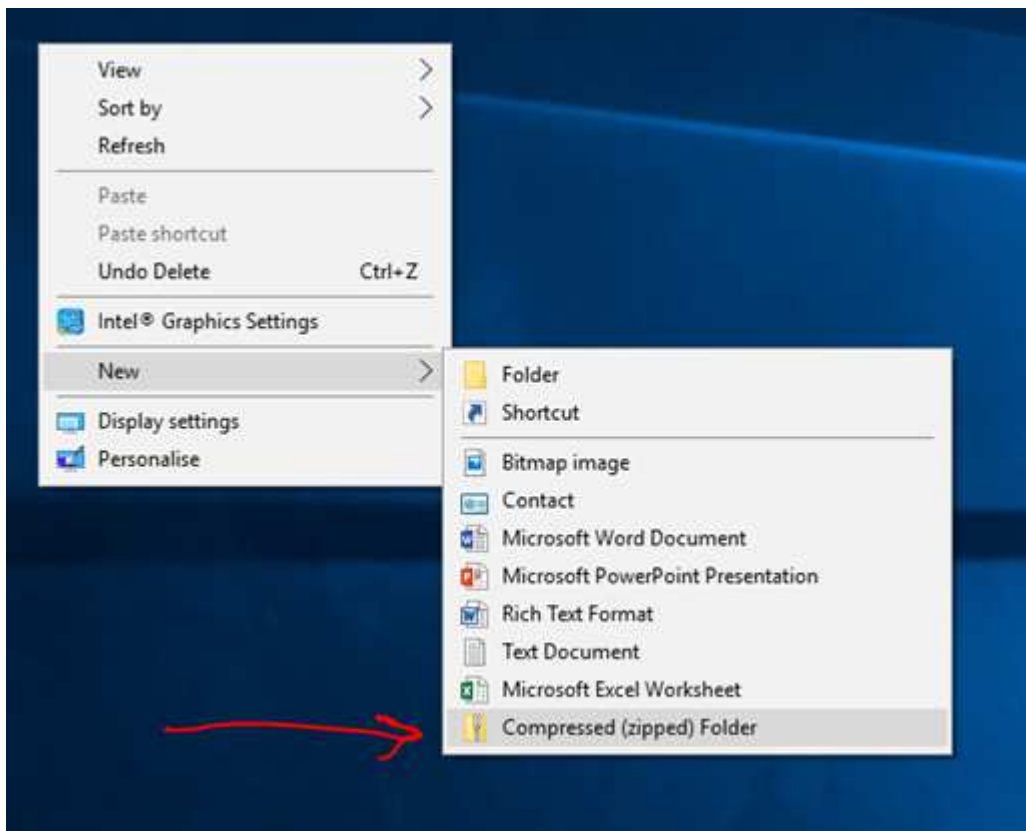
View
Sort by
Refresh
Paste
Paste shortcut
Undo Delete Ctrl+Z
Intel® Graphics Settings
New
Display settings
Personalise

Folder
Shortcut
Bitmap image
Contact
Microsoft Word Document
Microsoft PowerPoint Presentation
Rich Text Format
Text Document
Microsoft Excel Worksheet
Compressed (zipped) Folder